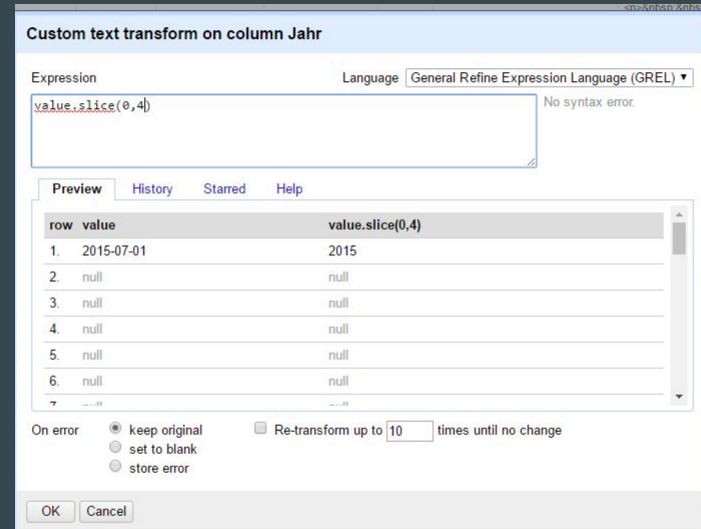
Custom text transform on column Jahr

Expression

Language General Refine Expression Language (GREL) ▾

value.slice(0,4)

No syntax error.

Preview History Starred Help

| row | value | value.slice(0,4) |
|---|---|---|
| 1. | 2015-07-01 | 2015 |
| 2. | null | null |
| 3. | null | null |
| 4. | null | null |
| 5. | null | null |
| 6. | null | null |
| 7. | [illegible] | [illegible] |

On error
keep original
set to blank
store error

Re-transform up to 10 times until no change

OK Cancel